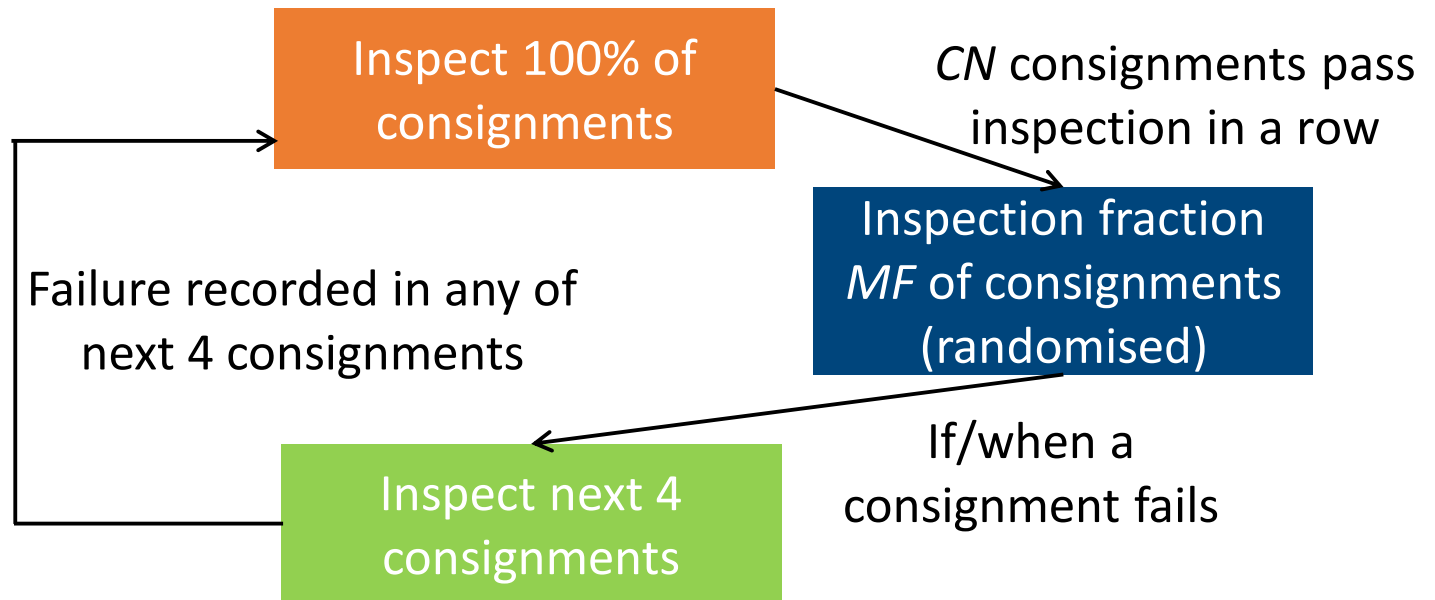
Inspect 100% of consignments

CN consignments pass inspection in a row

Inspection fraction MF of consignments (randomised)

Failure recorded in any of next 4 consignments

If/when a consignment fails

Inspect next 4 consignments